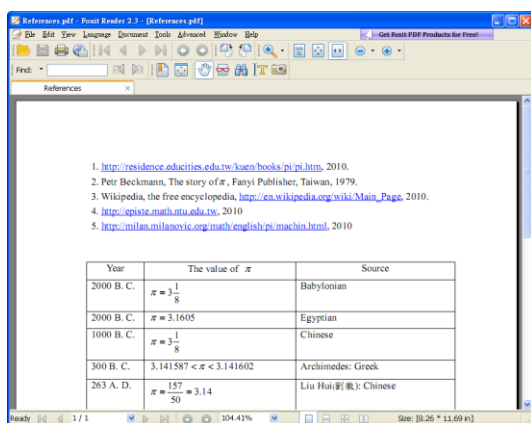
References.pdf - Foxit Reader 2.3 - [References.pdf]

File Edit View Language Document Tools Advanced Window Help

Get Foxit PDF Products for Free!

Find:

References

1. http://residence.educities.edu.tw/kuen/books/pi/pi.htm, 2010.
2. Petr Beckmann, The story of $\pi$, Fanyi Publisher, Taiwan, 1979.
3. Wikipedia, the free encyclopedia, http://en.wikipedia.org/wiki/Main_Page, 2010.
4. http://episte.math.ntu.edu.tw, 2010
5. http://milan.milanovic.org/math/english/pi/machin.html, 2010

| Year | The value of $\pi$ | Source |
|---|---|---|
| 2000 B. C. | $\pi = 3\frac{1}{8}$ | Babylonian |
| 2000 B. C. | $\pi = 3.1605$ | Egyptian |
| 1000 B. C. | $\pi = 3\frac{1}{8}$ | Chinese |
| 300 B. C. | $3.141587 < \pi < 3.141602$ | Archimedes: Greek |
| 263 A. D. | $\pi = \frac{157}{50} = 3.14$ | Liu Hui(劉徽): Chinese |

Ready 1 / 1 104.41% Size: [8.26 * 11.69 in]